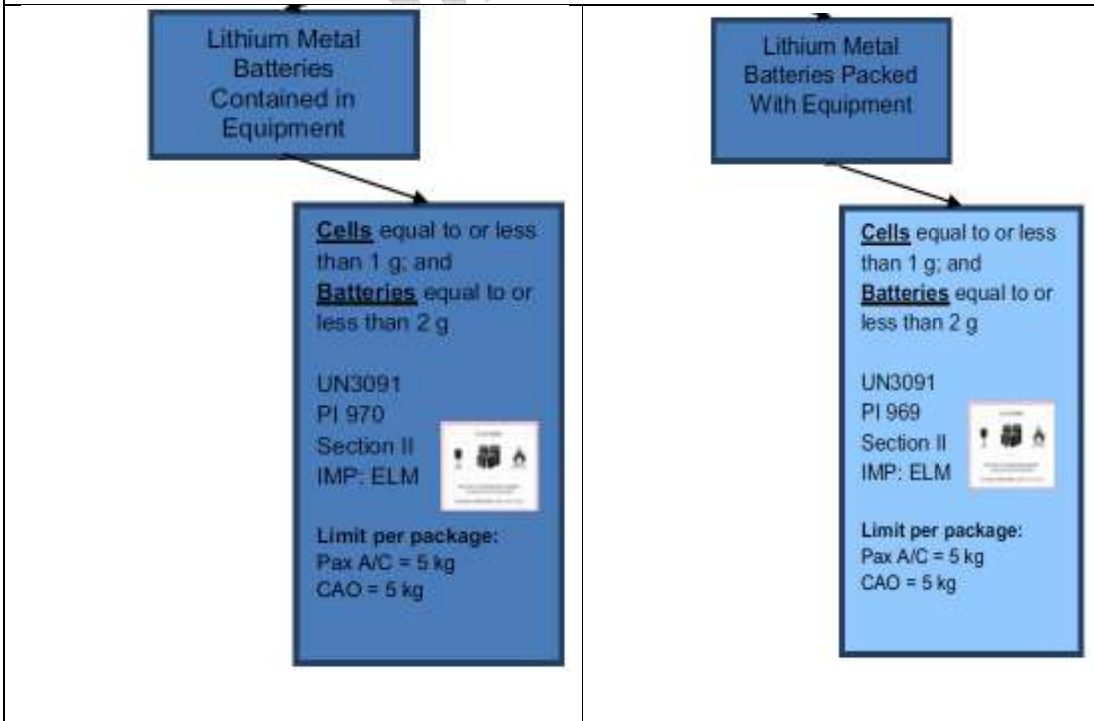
Lithium Metal Batteries Contained in Equipment

Cells equal to or less than 1 g; and Batteries equal to or less than 2 g

UN3091
PI 970
Section II
IMP: ELM

Limit per package:
Pax A/C = 5 kg
CAO = 5 kg

Lithium Metal Batteries Packed With Equipment

Cells equal to or less than 1 g; and Batteries equal to or less than 2 g

UN3091
PI 969
Section II
IMP: ELM

Limit per package:
Pax A/C = 5 kg
CAO = 5 kg